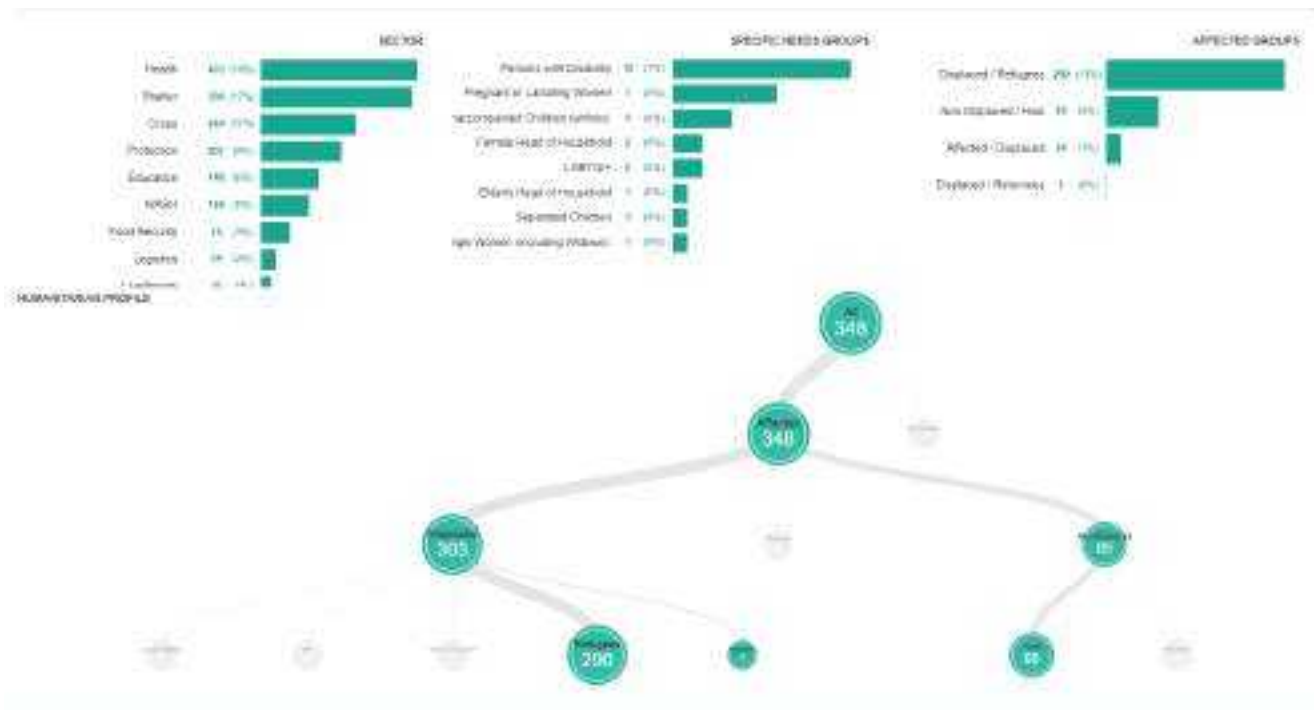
SECTOR

Health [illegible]
Shelter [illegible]
Cross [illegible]
Protection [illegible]
Education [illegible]
Nutrition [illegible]
Food Security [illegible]
Logistics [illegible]
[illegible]

SPECIFIC NEEDS GROUPS

Persons with Disability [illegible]
Pregnant or Lactating Women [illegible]
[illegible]accompanied Children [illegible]
Female Head of Household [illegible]
LGBTIQ+ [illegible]
Elderly Head of Household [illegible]
Separated Children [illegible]
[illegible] Women (including Widows) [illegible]

AFFECTED GROUPS

Displaced / Refugees 290 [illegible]
Non Displaced / Host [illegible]
Affected / Displaced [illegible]
Displaced / Returnees 1 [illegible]

HUMANITARIAN PROFILE

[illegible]
348

Affected
348

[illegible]
303

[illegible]

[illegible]

Refugees
290

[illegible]